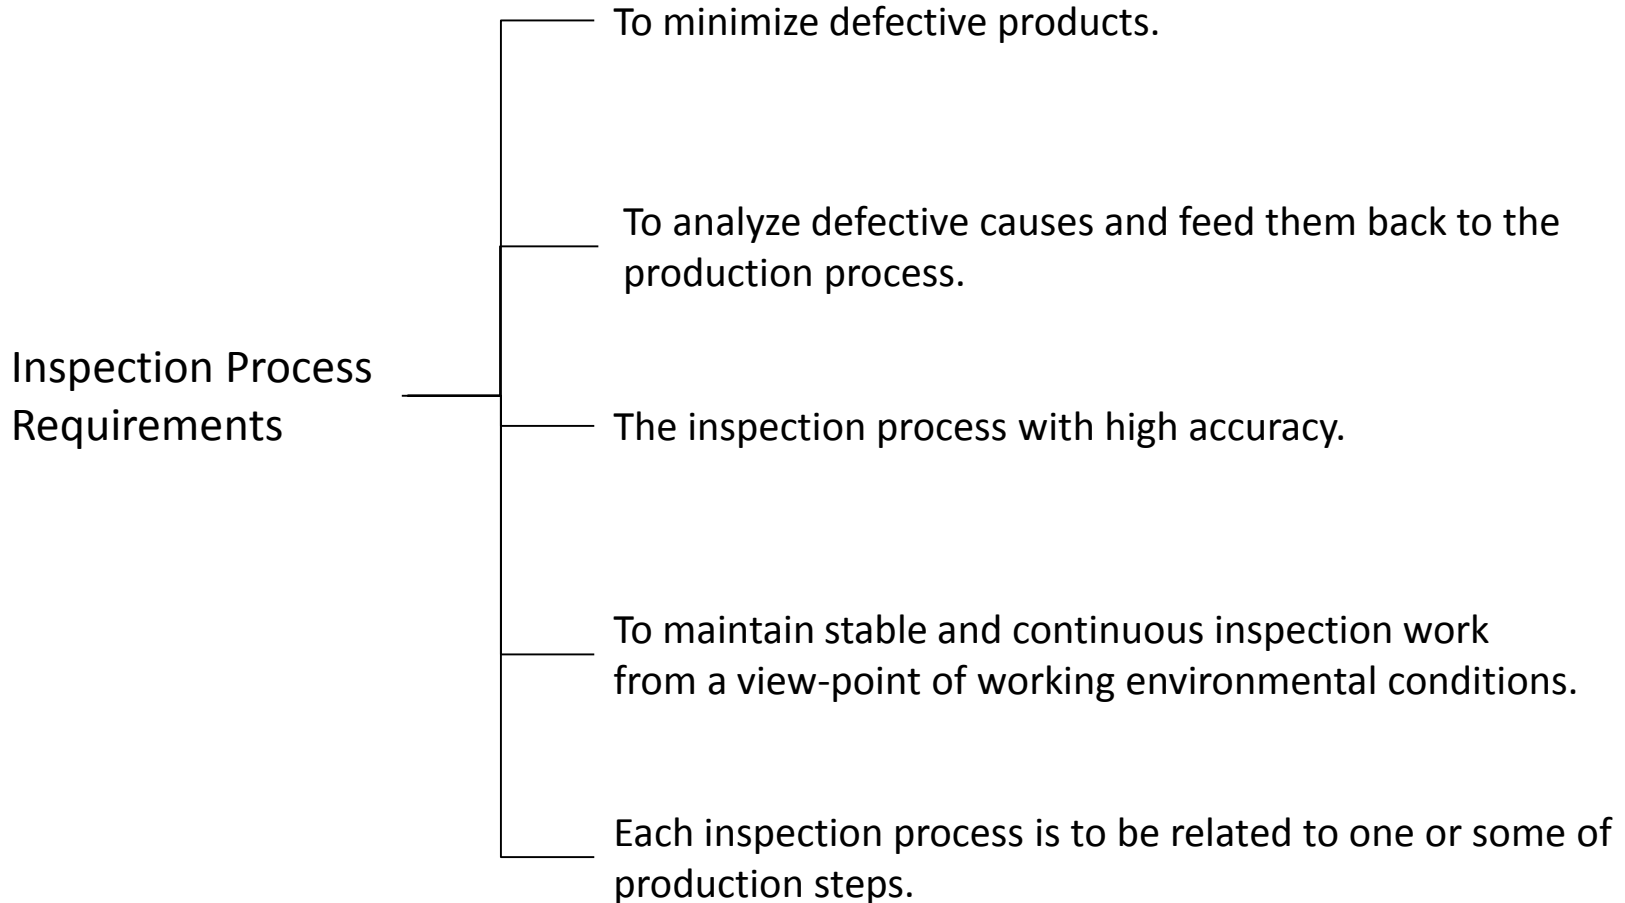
Inspection Process Requirements

To minimize defective products.

To analyze defective causes and feed them back to the production process.

The inspection process with high accuracy.

To maintain stable and continuous inspection work from a view-point of working environmental conditions.

Each inspection process is to be related to one or some of production steps.